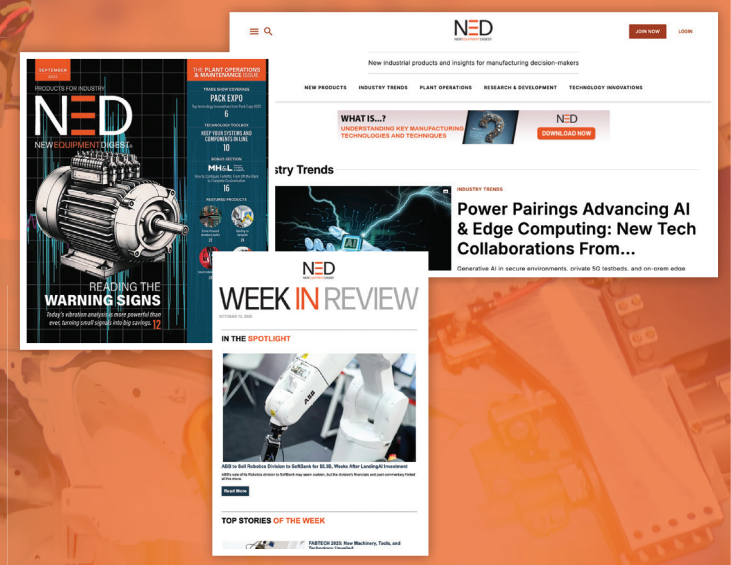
SEPTEMBER 2025

PRODUCTS FOR INDUSTRY

NED

NEW EQUIPMENT DIGEST

THE PLANT OPERATIONS & MAINTENANCE ISSUE

TRADE SHOW COVERAGE
PACK EXPO
6

TECHNOLOGY TOOLBOX
KEEP YOUR SYSTEMS AND COMPONENTS IN LINE
10

BONUS SECTION
MH&L
16

FEATURED PRODUCTS

READING THE WARNING SIGNS

Today's vibration analysis is more powerful than ever, turning small signals into big savings. 12

NED

JOIN NOW

LOGIN

New industrial products and insights for manufacturing decision-makers

NEW PRODUCTS
INDUSTRY TRENDS
PLANT OPERATIONS
RESEARCH & DEVELOPMENT
TECHNOLOGY INNOVATIONS

WHAT IS...?
UNDERSTANDING KEY MANUFACTURING TECHNOLOGIES AND TECHNIQUES

NED

DOWNLOAD NOW

stry Trends

INDUSTRY TRENDS

Power Pairings Advancing AI & Edge Computing: New Tech Collaborations From...

Generative AI in secure environments, private 5G testbeds, and on-prem edge

NED

WEEK IN REVIEW

OCTOBER 10, 2025

IN THE SPOTLIGHT

ABB to Sell Robotics Division to SoftBank for $5.3B, Weeks After LandingAI Investment

Read More

TOP STORIES OF THE WEEK

FABTECH 2025: New Machinery, Tools, and Technology Unveiled